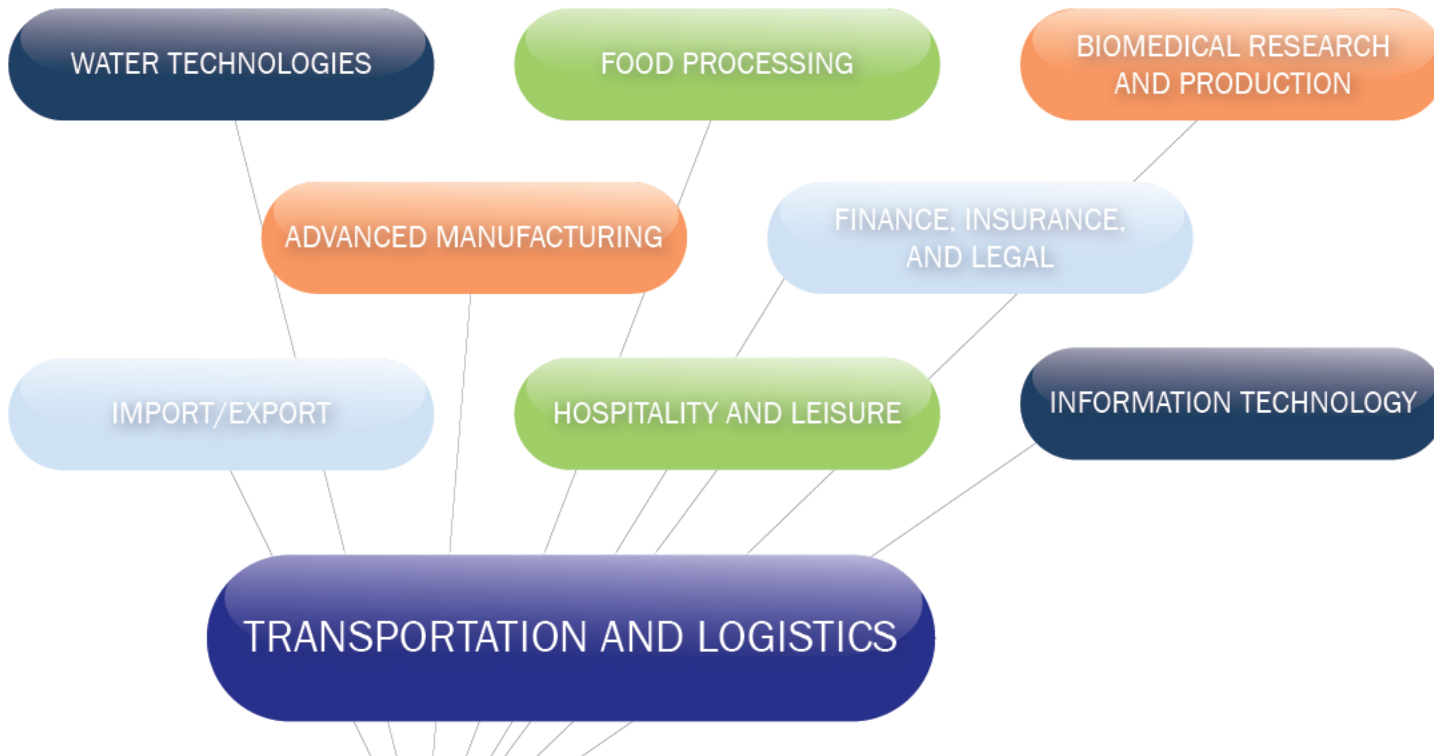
WATER TECHNOLOGIES

FOOD PROCESSING

BIOMEDICAL RESEARCH AND PRODUCTION

ADVANCED MANUFACTURING

FINANCE, INSURANCE, AND LEGAL

IMPORT/EXPORT

HOSPITALITY AND LEISURE

INFORMATION TECHNOLOGY

TRANSPORTATION AND LOGISTICS